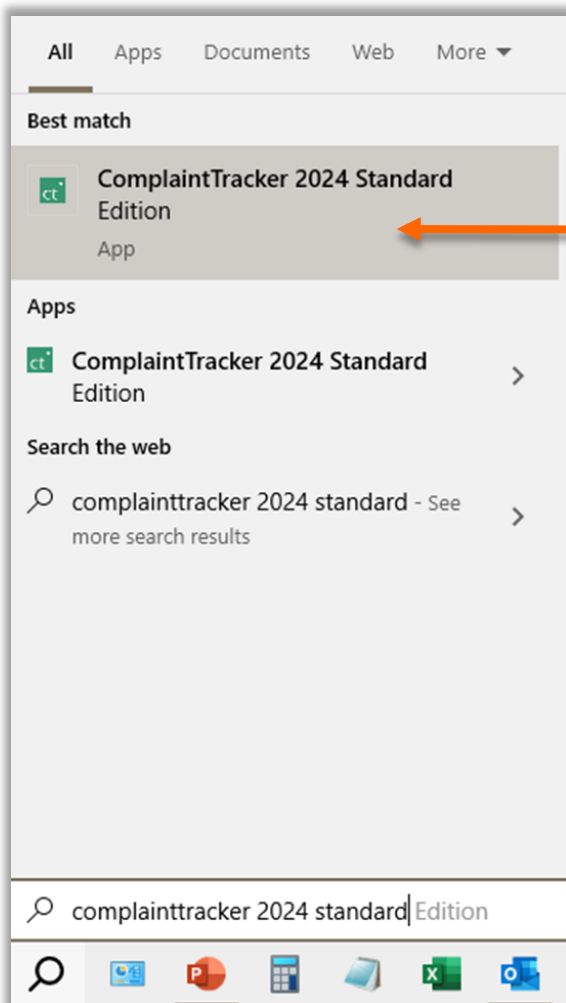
All Apps Documents Web More

Best match

ct ComplaintTracker 2024 Standard Edition
App

Apps

ct ComplaintTracker 2024 Standard Edition

Search the web

complainttracker 2024 standard - See more search results

complainttracker 2024 standard Edition